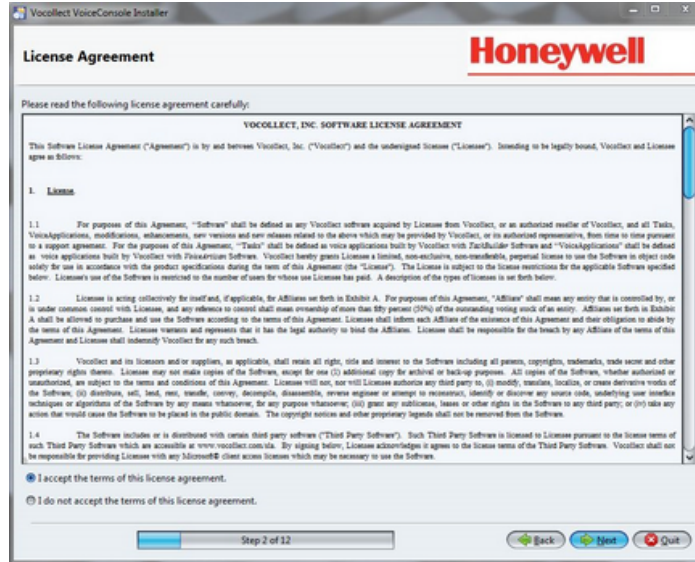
Vocollect VoiceConsole Installer

License Agreement

Honeywell

Please read the following license agreement carefully:

VOCOLLECT, INC. SOFTWARE LICENSE AGREEMENT

This Software License Agreement ("Agreement") is by and between Vocollect, Inc. ("Vocollect") and the undersigned licensee ("Licensee"). Intending to be legally bound, Vocollect and Licensee agree as follows:

1. License.

1.1 For purposes of this Agreement, "Software" shall be defined as any Vocollect software acquired by Licensee from Vocollect, or an authorized reseller of Vocollect, and all Tasks, VoiceApplications, modifications, enhancements, new versions and new releases related to the above which may be provided by Vocollect, or its authorized representative, from time to time pursuant to a support agreement. For the purposes of this Agreement, "Tasks" shall be defined as voice applications built by Vocollect with TaskBuilder Software and "VoiceApplications" shall be defined as voice applications built by Vocollect with VoiceArtisan Software. Vocollect hereby grants Licensee a limited, non-exclusive, non-transferable, perpetual license to use the Software in object code solely for use in accordance with the product specifications during the term of this Agreement (the "License"). The License is subject to the license restrictions for the applicable Software specified below. Licensee's use of the Software is restricted to the number of users for whose use Licensee has paid. A description of the types of license is set forth below.

1.2 Licensee is acting collectively for itself and, if applicable, for Affiliates set forth in Exhibit A. For purposes of this Agreement, "Affiliate" shall mean any entity that is controlled by, or is under common control with Licensee, and any reference to control shall mean ownership of more than fifty percent (50%) of the outstanding voting stock of an entity. Affiliates set forth in Exhibit A shall be allowed to purchase and use the Software according to the terms of this Agreement. Licensee shall inform each Affiliate of the existence of this Agreement and their obligation to abide by the terms of this Agreement. Licensee warrants and represents that it has the legal authority to bind the Affiliates. Licensee shall be responsible for the breach by any Affiliate of the terms of this Agreement and Licensee shall indemnify Vocollect for any such breach.

1.3 Vocollect and its licensors and/or suppliers, as applicable, shall retain all right, title and interest to the Software including all patents, copyrights, trademarks, trade secret and other proprietary rights thereto. Licensee may not make copies of the Software, except for one (1) additional copy for archival or back-up purposes. All copies of the Software, whether authorized or unauthorized, are subject to the terms and conditions of this Agreement. Licensee will not, nor will Licensee authorize any third party to, (i) modify, translate, localize, or create derivative works of the Software; (ii) distribute, sell, lend, rent, transfer, convey, decompile, disassemble, reverse engineer or attempt to reconstruct, identify or discover any source code, underlying user interface techniques or algorithms of the Software by any means whatsoever, for any purpose whatsoever; (iii) grant any sublicense, leases or other rights in the Software to any third party; or (iv) take any action that would cause the Software to be placed in the public domain. The copyright notices and other proprietary legends shall not be removed from the Software.

1.4 The Software includes or is distributed with certain third party software ("Third Party Software"). Such Third Party Software is licensed to Licensee pursuant to the license terms of such Third Party Software which are accessible at www.vocollect.com/sla. By signing below, Licensee acknowledges it agrees to the license terms of the Third Party Software. Vocollect shall not be responsible for providing Licensee with any Microsoft® client access licenses which may be necessary to use the Software.

I accept the terms of this license agreement.

I do not accept the terms of this license agreement.

Step 2 of 12

Back Next Quit